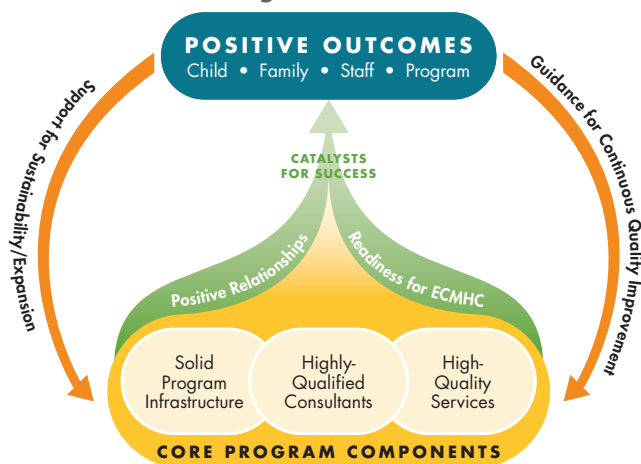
POSITIVE OUTCOMES
Child • Family • Staff • Program

Support for Sustainability/Expansion

Guidance for Continuous Quality Improvement

CATALYSTS FOR SUCCESS

Positive Relationships

Readiness for ECMHC

Solid Program Infrastructure

Highly-Qualified Consultants

High-Quality Services

CORE PROGRAM COMPONENTS